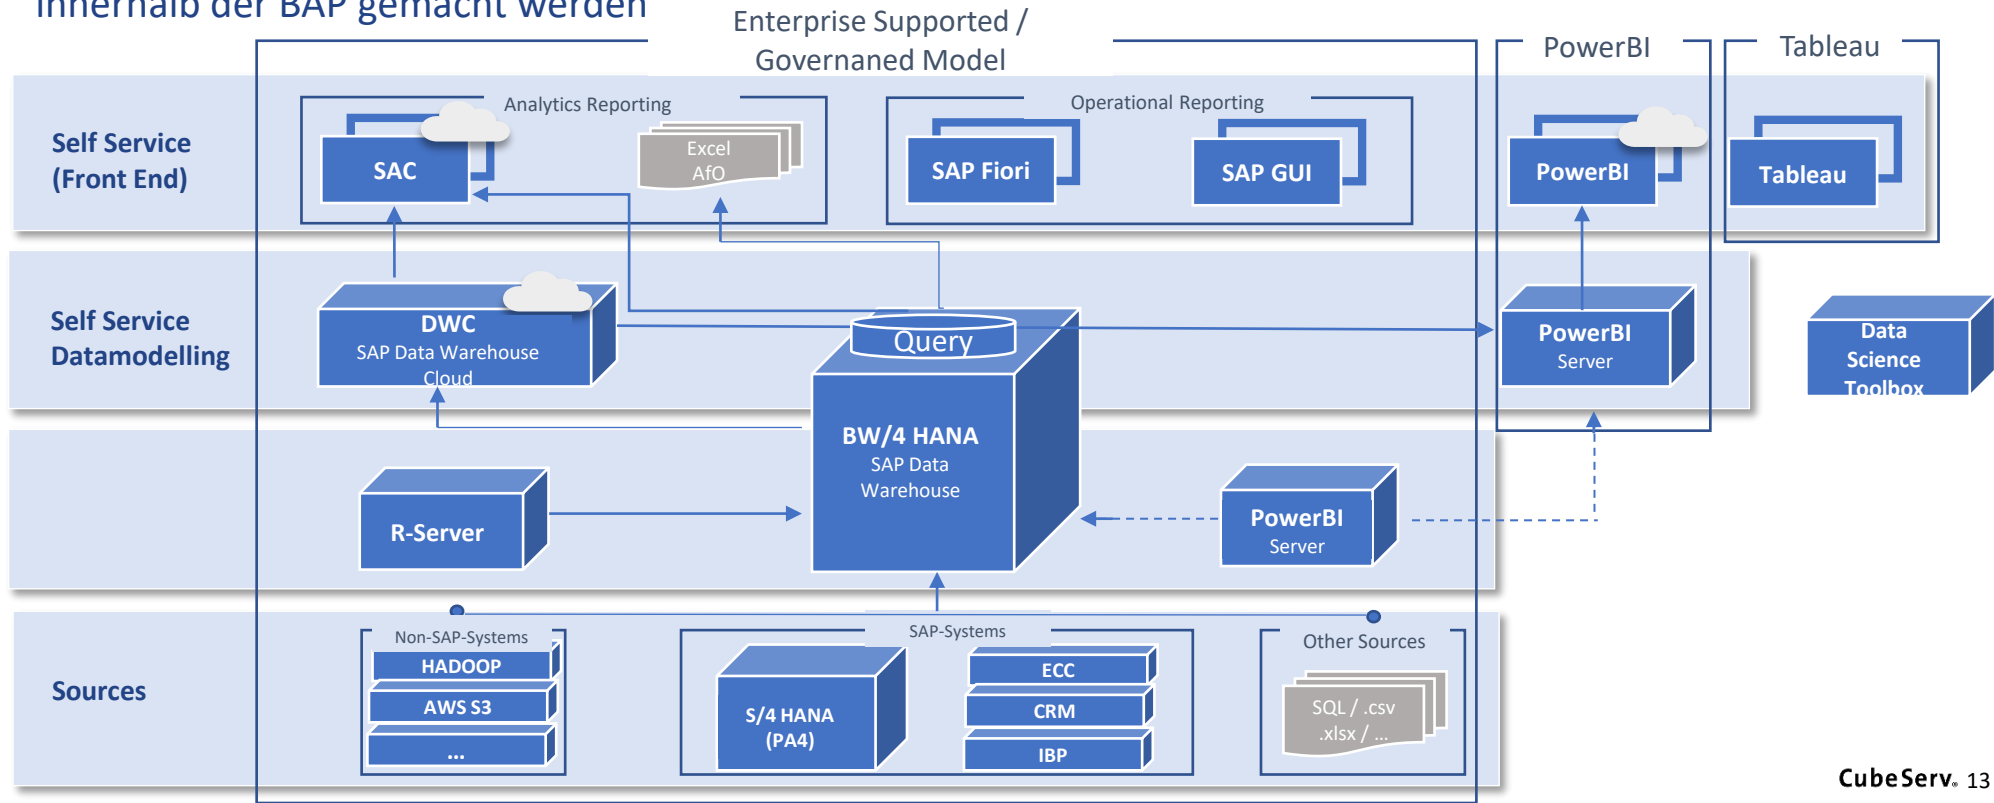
innerhalb der BAP gemacht werden

Enterprise Supported / Governaned Model

PowerBI

Tableau

Self Service (Front End)

Analytics Reporting

SAC

Excel AfO

Operational Reporting

SAP Fiori

SAP GUI

PowerBI

Tableau

Self Service Datamodelling

DWC
SAP Data Warehouse Cloud

Query

PowerBI Server

Data Science Toolbox

BW/4 HANA
SAP Data Warehouse

R-Server

PowerBI Server

Sources

Non-SAP-Systems

HADOOP

AWS S3

...

SAP-Systems

S/4 HANA (PA4)

ECC

CRM

IBP

Other Sources

SQL / .csv .xlsx / ...

CubeServ. 13